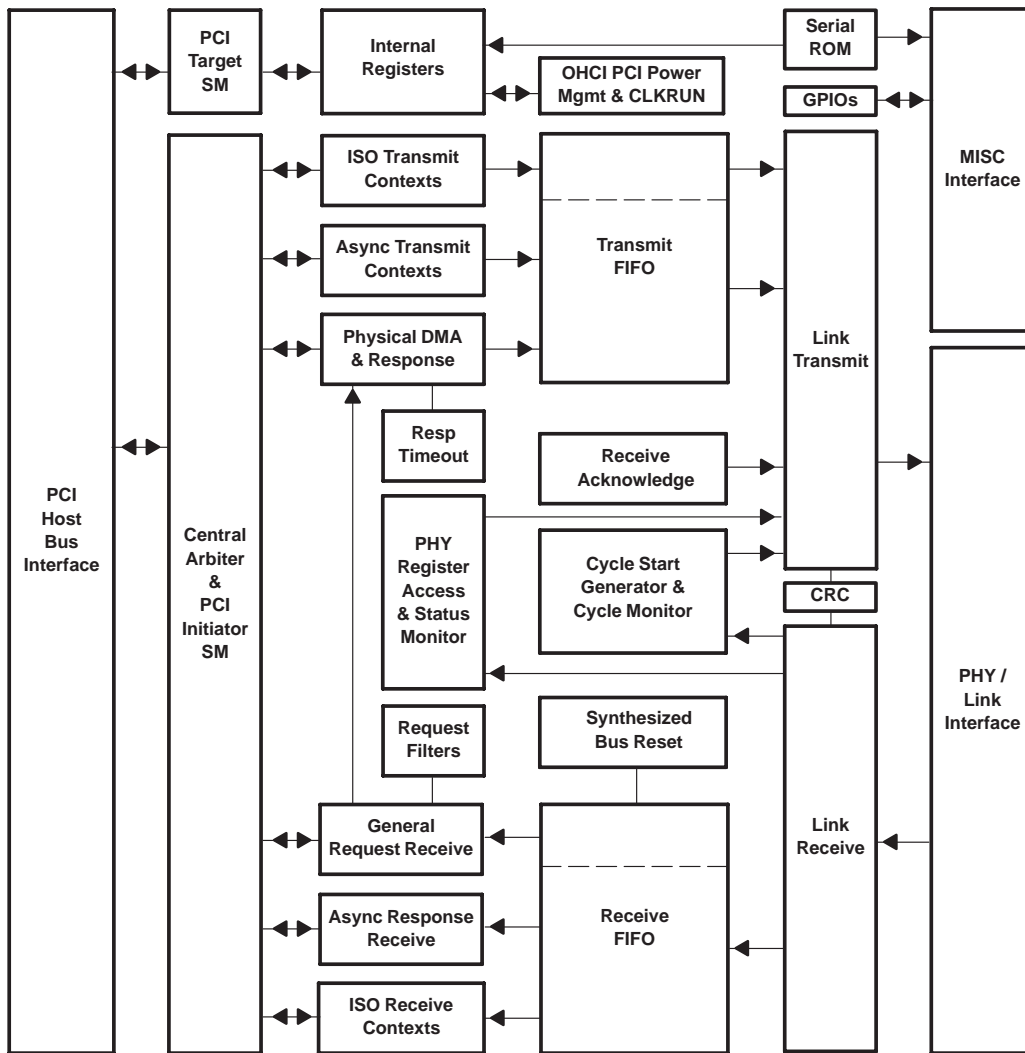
PCI Host Bus Interface

PCI Target SM

Internal Registers

Serial ROM

OHCI PCI Power Mgmt & CLKRUN

GPIOs

MISC Interface

Central Arbiter & PCI Initiator SM

ISO Transmit Contexts

Async Transmit Contexts

Physical DMA & Response

Transmit FIFO

Link Transmit

Resp Timeout

Receive Acknowledge

PHY Register Access & Status Monitor

Cycle Start Generator & Cycle Monitor

CRC

PHY / Link Interface

Request Filters

Synthesized Bus Reset

General Request Receive

Link Receive

Async Response Receive

Receive FIFO

ISO Receive Contexts